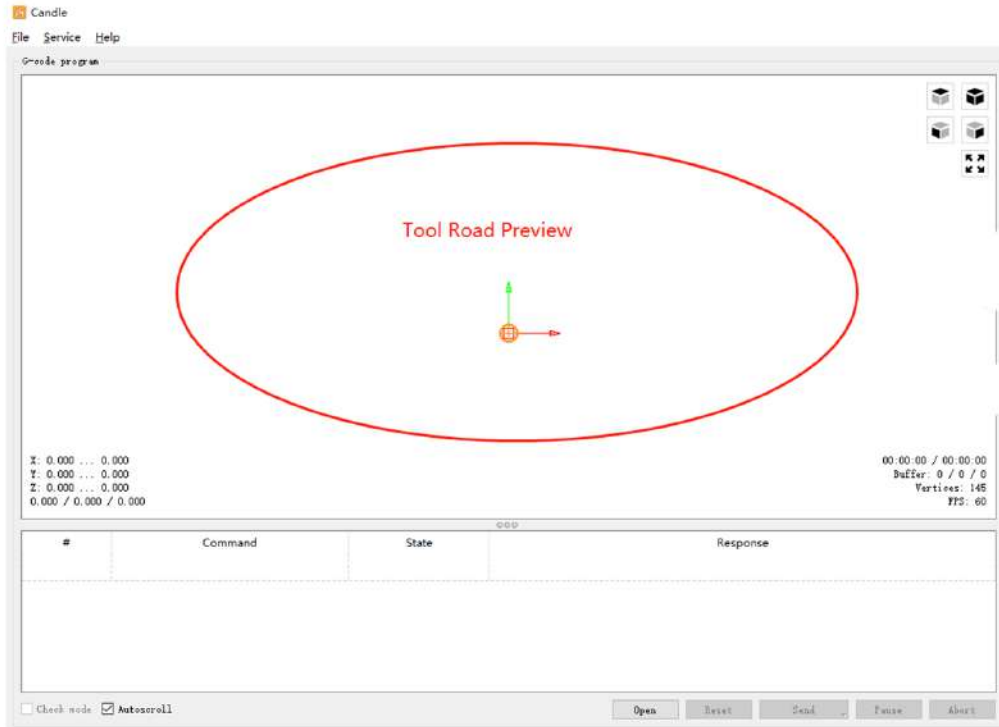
Candle

File Service Help

G-code program

Tool Road Preview

X: 0.000 ... 0.000
Y: 0.000 ... 0.000
Z: 0.000 ... 0.000
0.000 / 0.000 / 0.000

00:00:00 / 00:00:00
Buffer: 0 / 0 / 0
Vertices: 145
FPS: 60

| # | Command | State | Response |
|---|---|---|---|

Check mode
Autoscroll

Open
Reset
Send
Pause
Abort